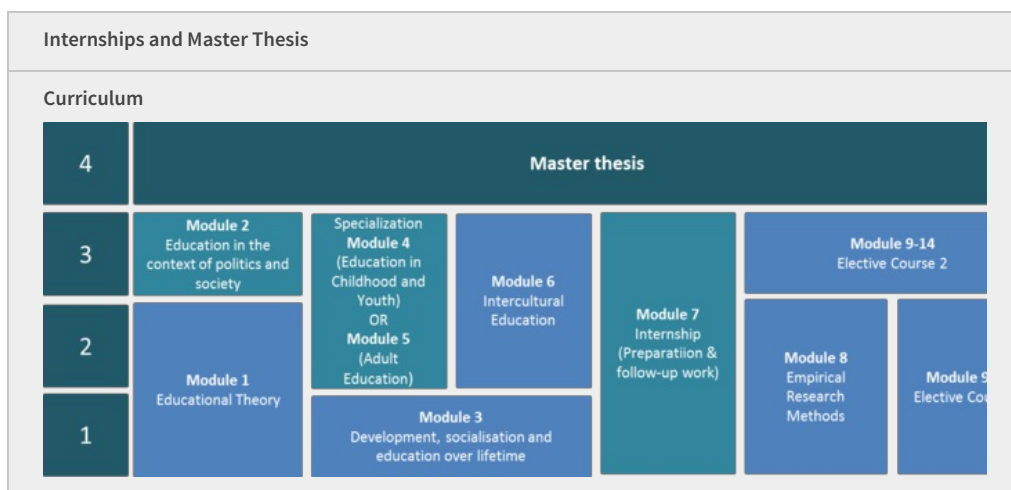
Internships and Master Thesis

Curriculum

4

Master thesis

3

2

1

Module 2
Education in the context of politics and society

Module 1
Educational Theory

Specialization
Module 4
(Education in Childhood and Youth)
OR
Module 5
(Adult Education)

Module 6
Intercultural Education

Module 3
Development, socialisation and education over lifetime

Module 7
Internship
(Preparatiion & follow-up work)

Module 9-14
Elective Course 2

Module 8
Empirical Research Methods

Module 9
Elective Co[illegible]